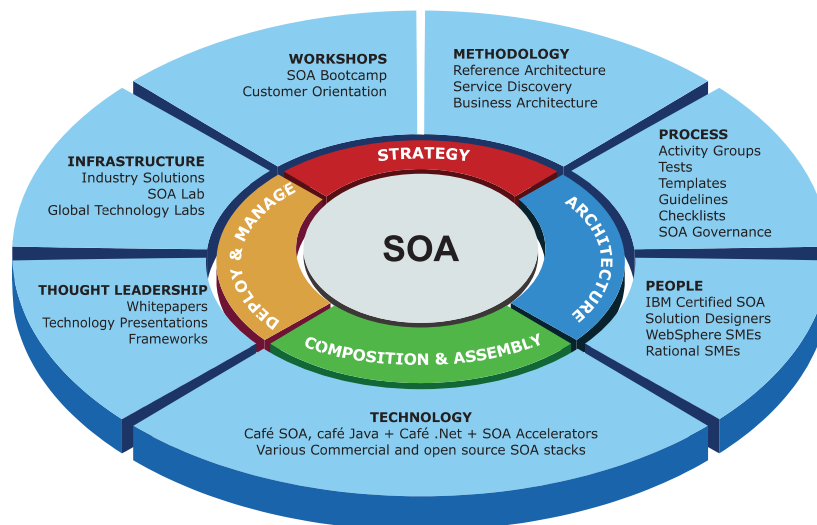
WORKSHOPS
SOA Bootcamp
Customer Orientation

METHODOLOGY
Reference Architecture
Service Discovery
Business Architecture

INFRASTRUCTURE
Industry Solutions
SOA Lab
Global Technology Labs

PROCESS
Activity Groups
Tests
Templates
Guidelines
Checklists
SOA Governance

STRATEGY

ARCHITECTURE

DEPLOY & MANAGE

SOA

COMPOSITION & ASSEMBLY

THOUGHT LEADERSHIP
Whitepapers
Technology Presentations
Frameworks

PEOPLE
IBM Certified SOA
Solution Designers
WebSphere SMEs
Rational SMEs

TECHNOLOGY
Café SOA, café Java + Café .Net + SOA Accelerators
Various Commercial and open source SOA stacks